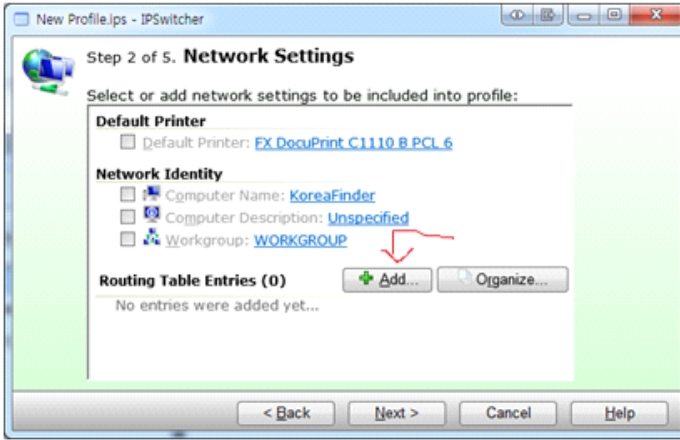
New Profile.ips - IPSwitcher

Step 2 of 5. Network Settings

Select or add network settings to be included into profile:

Default Printer

Default Printer: FX DocuPrint C1110 B PCL 6

Network Identity

Computer Name: KoreaFinder

Computer Description: Unspecified

Workgroup: WORKGROUP

Routing Table Entries (0)

Add...

Organize...

No entries were added yet...

< Back

Next >

Cancel

Help